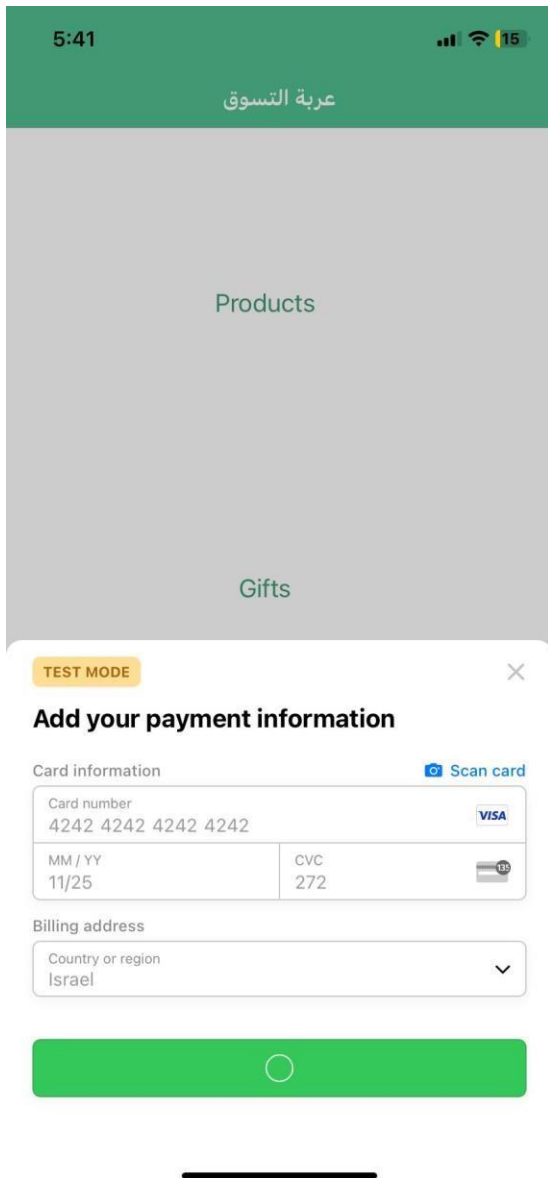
5:41

15

عربة التسوق

Products

Gifts

TEST MODE

×

Add your payment information

Card information

Scan card

Card number
4242 4242 4242 4242

VISA

MM / YY
11/25

CVC
272

135

Billing address

Country or region
Israel